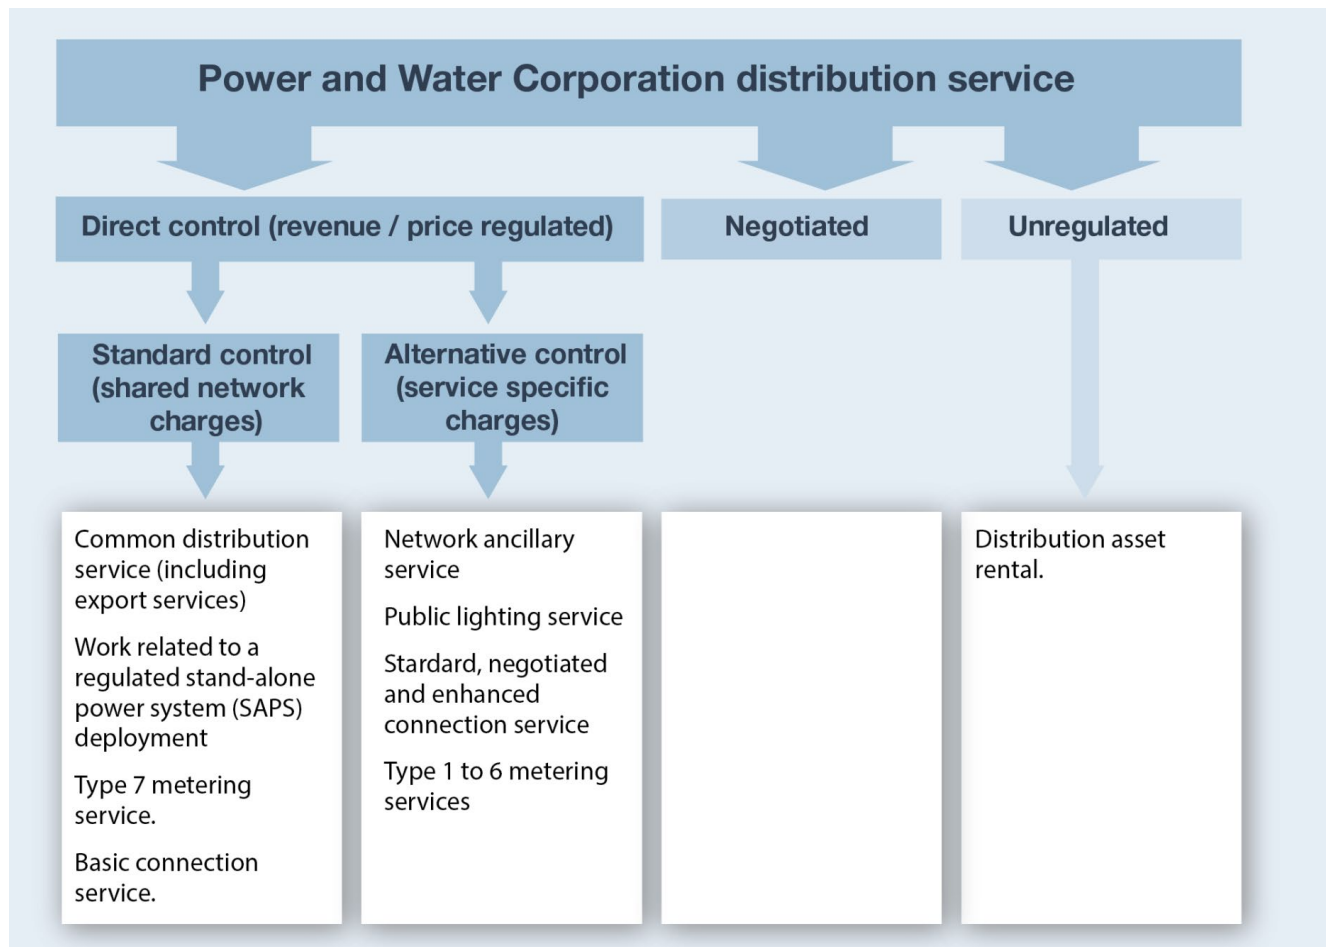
Power and Water Corporation distribution service

Direct control (revenue / price regulated)

Negotiated

Unregulated

Standard control (shared network charges)

Alternative control (service specific charges)

Common distribution service (including export services)

Work related to a regulated stand-alone power system (SAPS) deployment

Type 7 metering service.

Basic connection service.

Network ancillary service

Public lighting service

Stardard, negotiated and enhanced connection service

Type 1 to 6 metering services

Distribution asset rental.